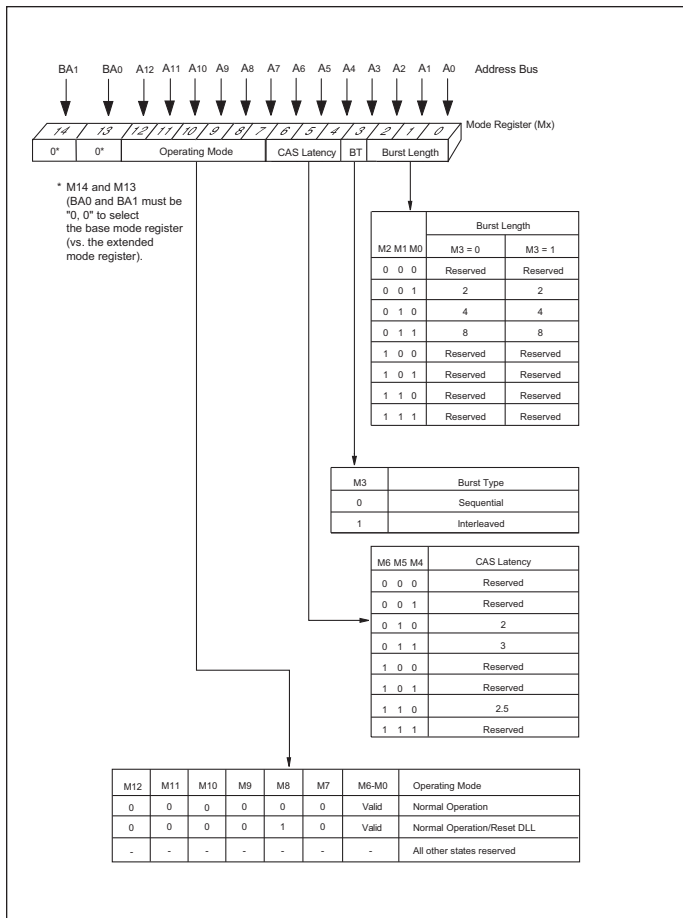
$BA_1$ $BA_0$ $A_{12}$ $A_{11}$ $A_{10}$ $A_9$ $A_8$ $A_7$ $A_6$ $A_5$ $A_4$ $A_3$ $A_2$ $A_1$ $A_0$ Address Bus

14 13 12 11 10 9 8 7 6 5 4 3 2 1 0 Mode Register (Mx)

0* 0* Operating Mode CAS Latency BT Burst Length

* M14 and M13 (BA0 and BA1 must be "0, 0" to select the base mode register (vs. the extended mode register).

| M2 M1 M0 | Burst Length M3 = 0 | Burst Length M3 = 1 |
|---|---|---|
| 0 0 0 | Reserved | Reserved |
| 0 0 1 | 2 | 2 |
| 0 1 0 | 4 | 4 |
| 0 1 1 | 8 | 8 |
| 1 0 0 | Reserved | Reserved |
| 1 0 1 | Reserved | Reserved |
| 1 1 0 | Reserved | Reserved |
| 1 1 1 | Reserved | Reserved |

| M3 | Burst Type |
|---|---|
| 0 | Sequential |
| 1 | Interleaved |

| M6 M5 M4 | CAS Latency |
|---|---|
| 0 0 0 | Reserved |
| 0 0 1 | Reserved |
| 0 1 0 | 2 |
| 0 1 1 | 3 |
| 1 0 0 | Reserved |
| 1 0 1 | Reserved |
| 1 1 0 | 2.5 |
| 1 1 1 | Reserved |

| M12 | M11 | M10 | M9 | M8 | M7 | M6-M0 | Operating Mode |
|---|---|---|---|---|---|---|---|
| 0 | 0 | 0 | 0 | 0 | 0 | Valid | Normal Operation |
| 0 | 0 | 0 | 0 | 1 | 0 | Valid | Normal Operation/Reset DLL |
| - | - | - | - | - | - | - | All other states reserved |